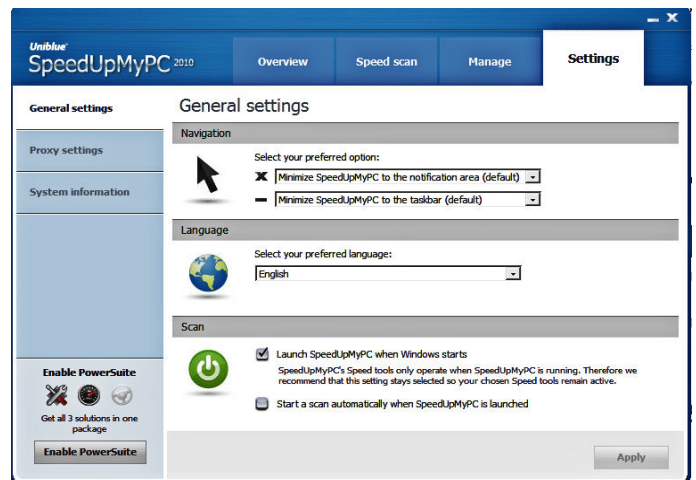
Uniblue SpeedUpMyPC 2010

Overview | Speed scan | Manage | Settings

General settings

Proxy settings

System information

General settings

Navigation

Select your preferred option:

Minimize SpeedUpMyPC to the notification area (default)

Minimize SpeedUpMyPC to the taskbar (default)

Language

Select your preferred language:

English

Scan

Launch SpeedUpMyPC when Windows starts

SpeedUpMyPC's Speed tools only operate when SpeedUpMyPC is running. Therefore we recommend that this setting stays selected so your chosen Speed tools remain active.

Start a scan automatically when SpeedUpMyPC is launched

Enable PowerSuite

Get all 3 solutions in one package

Enable PowerSuite

Apply